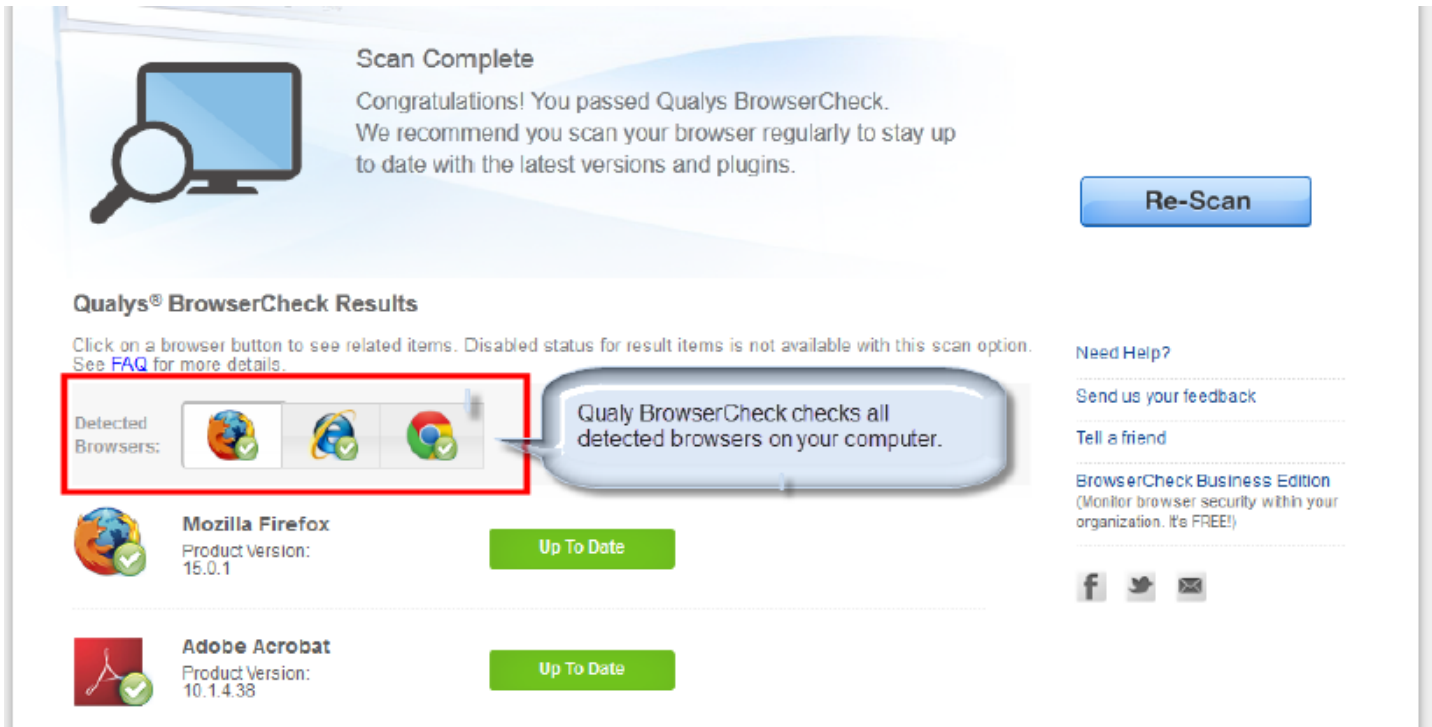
Scan Complete

Congratulations! You passed Qualys BrowserCheck. We recommend you scan your browser regularly to stay up to date with the latest versions and plugins.

Re-Scan

Qualys® BrowserCheck Results

Click on a browser button to see related items. Disabled status for result items is not available with this scan option. See FAQ for more details.

Detected Browsers:

Qualy BrowserCheck checks all detected browsers on your computer.

Mozilla Firefox
Product Version:
15.0.1

Up To Date

Adobe Acrobat
Product Version:
10.1.4.38

Up To Date

Need Help?

Send us your feedback

Tell a friend

BrowserCheck Business Edition
(Monitor browser security within your organization. It's FREE!)